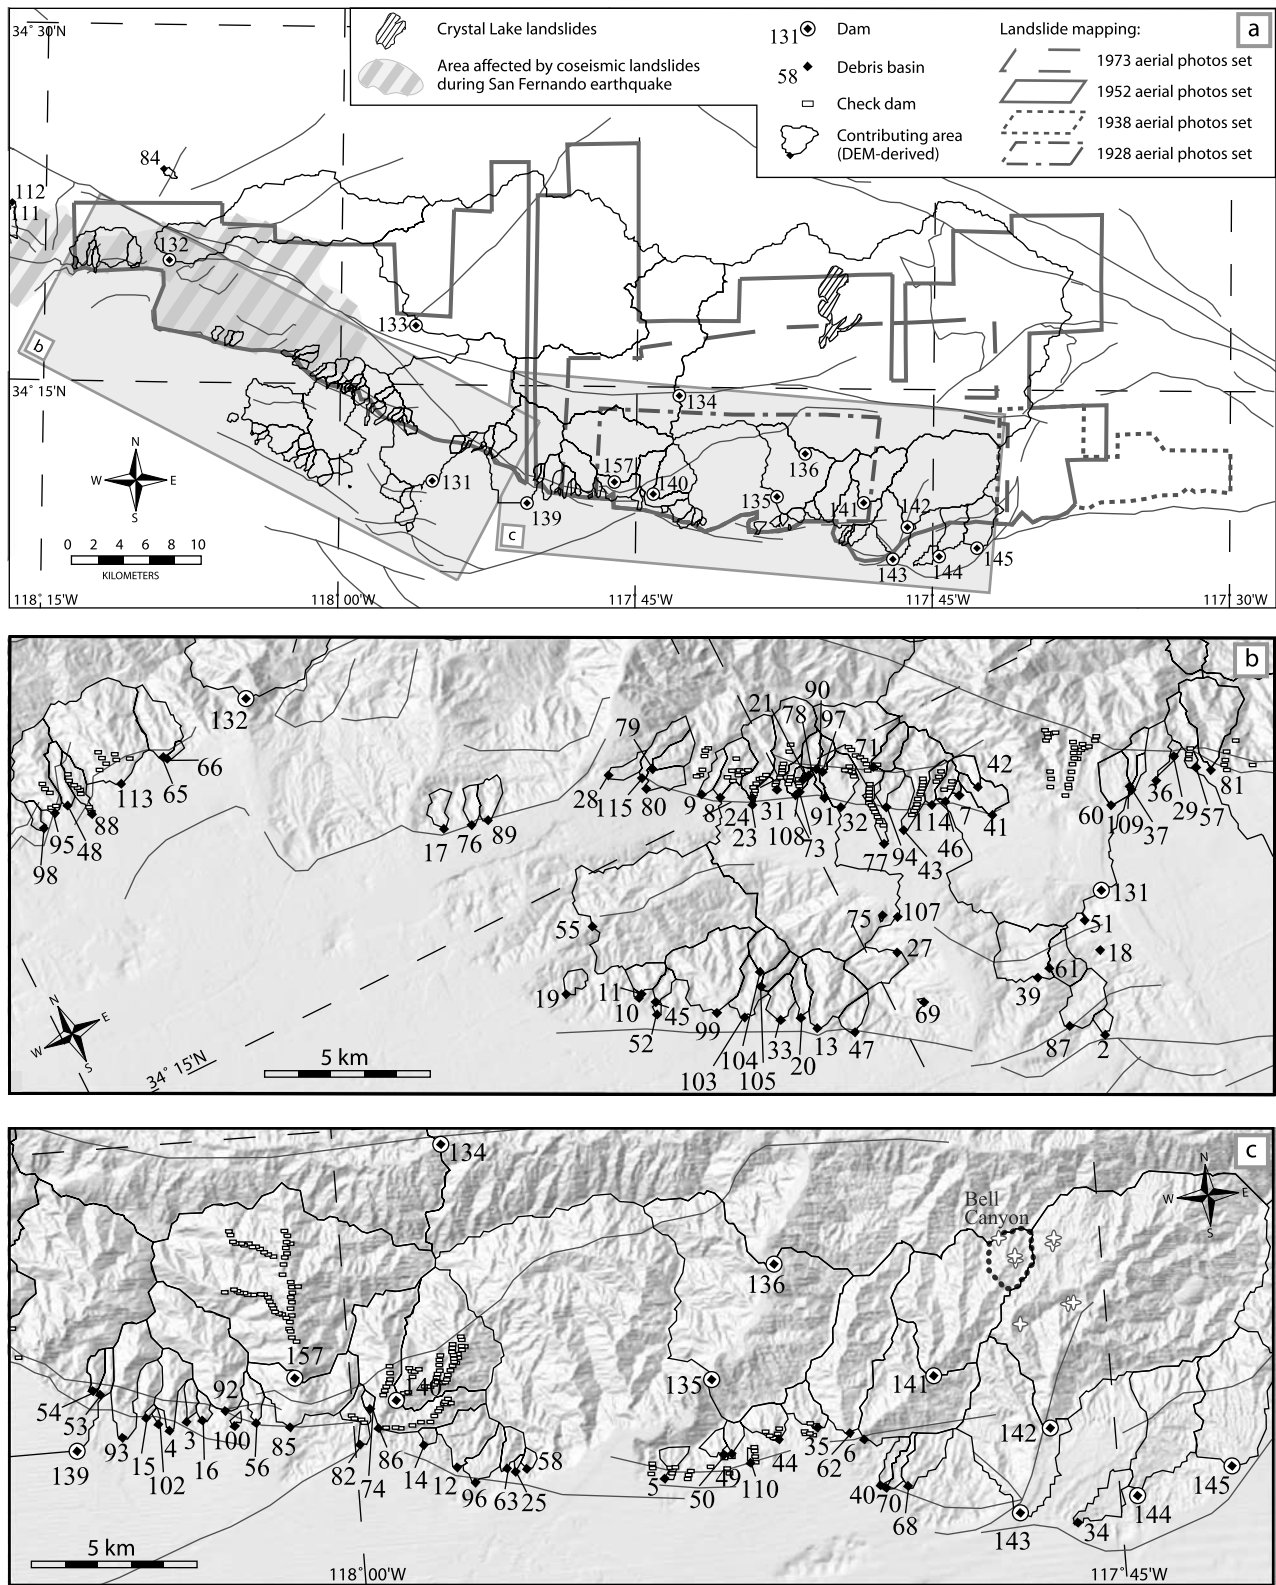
34° 30'N

Crystal Lake landslides

Area affected by coseismic landslides during San Fernando earthquake

131 Dam
58 Debris basin
Check dam
Contributing area (DEM-derived)

Landslide mapping:
1973 aerial photos set
1952 aerial photos set
1938 aerial photos set
1928 aerial photos set

a

84
112
111
132
133
b
34° 15'N
134
N
W E
S
131
157
140
136
135
139
141
142
c
143
144
145

0 2 4 6 8 10
KILOMETERS

118° 15'W
118° 00'W
117° 45'W
117° 45'W
117° 30'W

b

132
66
65
113
88
48
95
98
17
76
89
79
28
115
80
9
8
24
23
21
78
90
97
71
31
108
73
91
32
77
94
114
43
7
46
42
41
60
109
37
36
29
57
81
131
55
75
107
27
51
18
61
39
19
11
10
45
52
99
104
103
105
33
20
13
47
69
87
2
N
W E
S
34° 15'N
5 km

c

134
136
Bell Canyon
N
W E
S
157
40
135
141
142
54
53
139
93
15
102
4
3
16
92
100
56
85
82
74
86
14
12
96
63
25
58
5
50
49
110
44
35
62
6
40
70
68
143
34
144
145
5 km
118° 00'W
117° 45'W